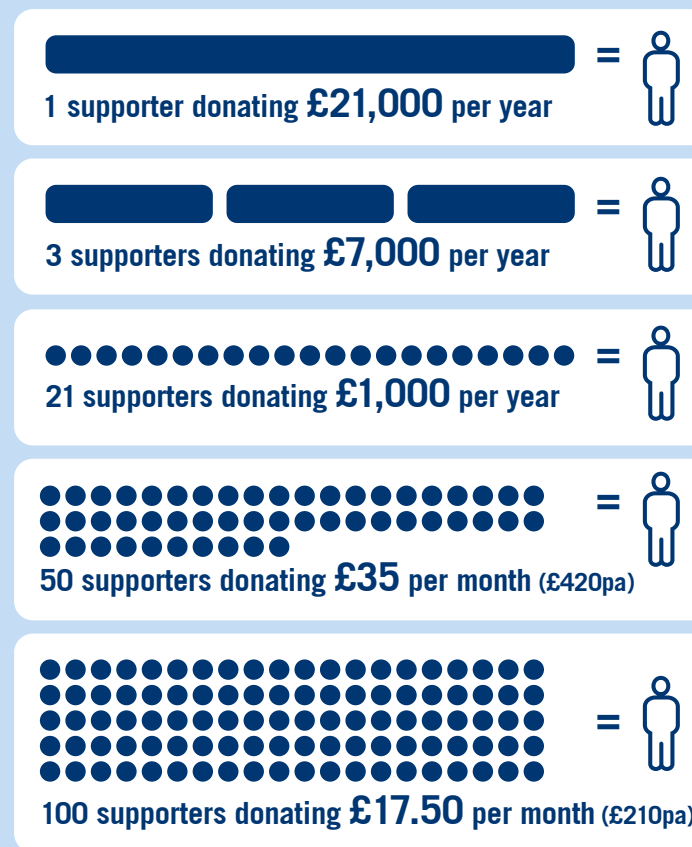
=
1 supporter donating £21,000 per year

=
3 supporters donating £7,000 per year

=
21 supporters donating £1,000 per year

=
50 supporters donating £35 per month (£420pa)

=
100 supporters donating £17.50 per month (£210pa)